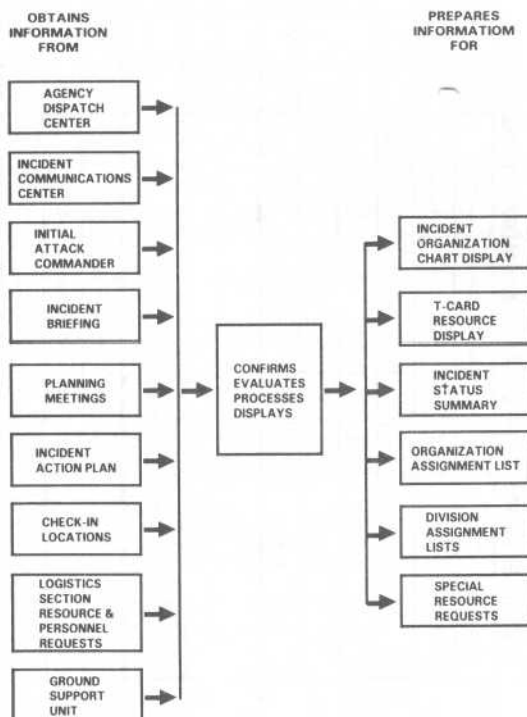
OBTAINS INFORMATION FROM

PREPARES INFORMATIOM FOR

AGENCY DISPATCH CENTER

INCIDENT COMMUNICATIONS CENTER

INITIAL ATTACK COMMANDER

INCIDENT BRIEFING

PLANNING MEETINGS

INCIDENT ACTION PLAN

CHECK-IN LOCATIONS

LOGISTICS SECTION RESOURCE & PERSONNEL REQUESTS

GROUND SUPPORT UNIT

CONFIRMS EVALUATES PROCESSES DISPLAYS

INCIDENT ORGANIZATION CHART DISPLAY

T-CARD RESOURCE DISPLAY

INCIDENT STATUS SUMMARY

ORGANIZATION ASSIGNMENT LIST

DIVISION ASSIGNMENT LISTS

SPECIAL RESOURCE REQUESTS